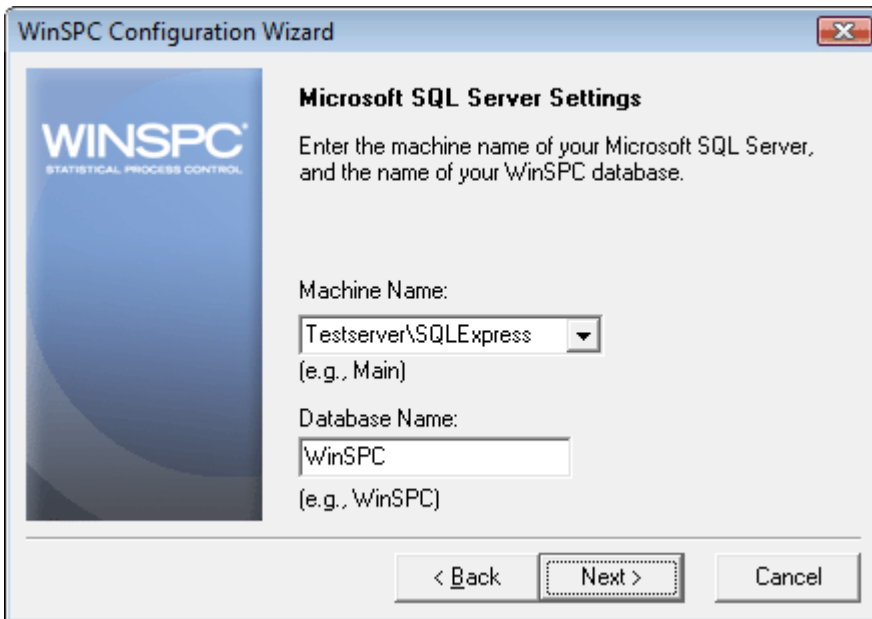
WinSPC Configuration Wizard

WINSPC
STATISTICAL PROCESS CONTROL

Microsoft SQL Server Settings

Enter the machine name of your Microsoft SQL Server, and the name of your WinSPC database.

Machine Name:

Testserver\SQLExpress

(e.g., Main)

Database Name:

WinSPC

(e.g., WinSPC)

< Back

Next >

Cancel